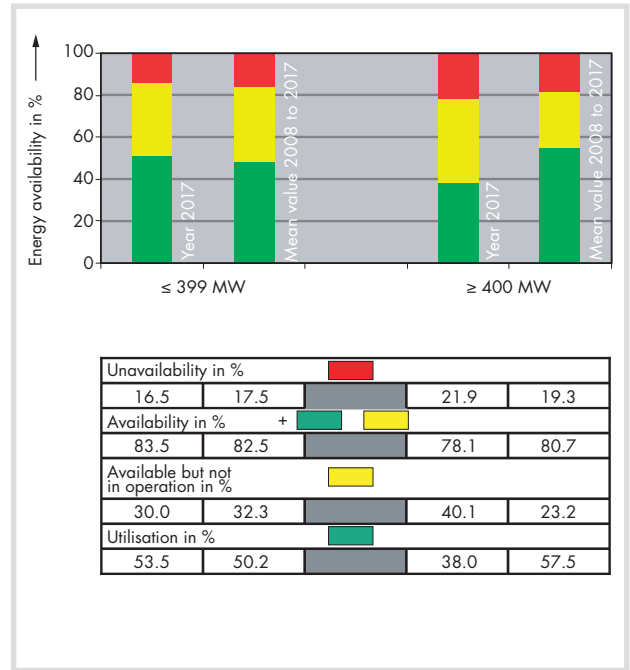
Energy availability in %

100
80
60
40
20
0

Year 2017
Mean value 2008 to 2017
Year 2017
Mean value 2008 to 2017

≤ 399 MW
≥ 400 MW

Unavailability in %

| 16.5 | 17.5 | | 21.9 | 19.3 |
|---|---|---|---|---|

Availability in % +

| 83.5 | 82.5 | | 78.1 | 80.7 |
|---|---|---|---|---|

Available but not in operation in %

| 30.0 | 32.3 | | 40.1 | 23.2 |
|---|---|---|---|---|

Utilisation in %

| 53.5 | 50.2 | | 38.0 | 57.5 |
|---|---|---|---|---|